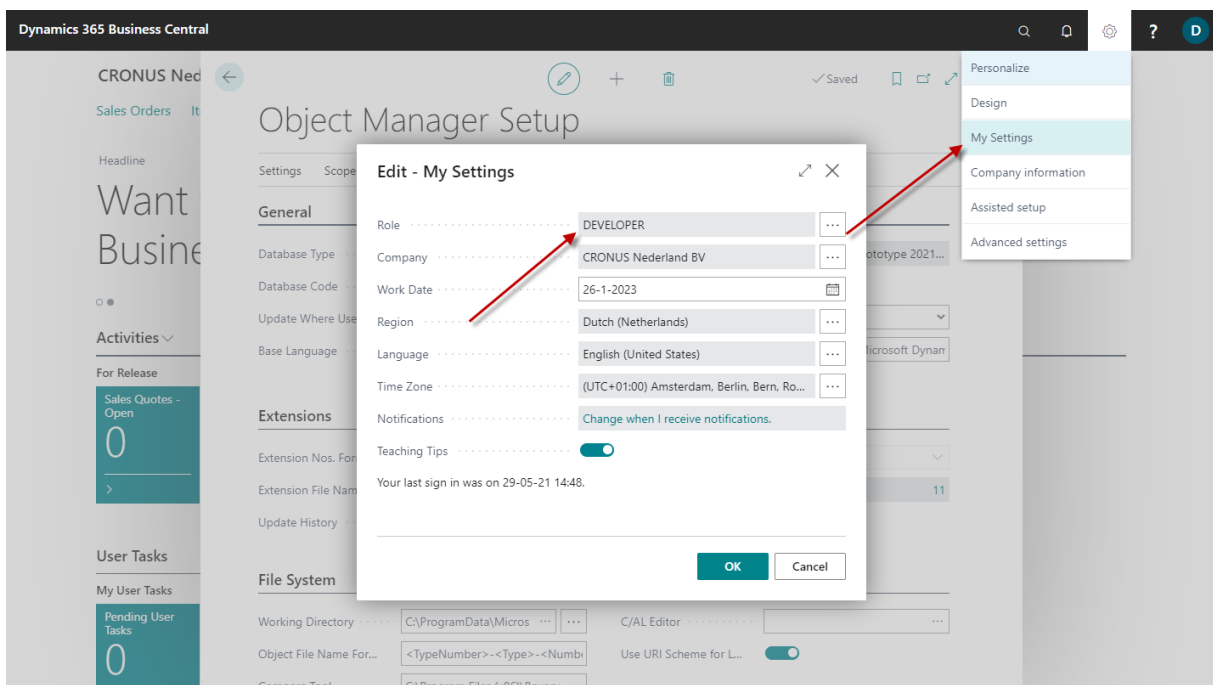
Dynamics 365 Business Central

D

Personalize
Design
My Settings
Company information
Assisted setup
Advanced settings

CRONUS Ned
Sales Orders It

Headline
Want
Busine

Activities
For Release
Sales Quotes - Open
0

User Tasks
My User Tasks
Pending User Tasks
0

Saved

Object Manager Setup

Settings Scope

General
Database Type
Database Code
Update Where Use
Base Language

ototype 2021...
icrosoft Dynam

Extensions
Extension Nos. For
Extension File Nam
Update History

11

File System
Working Directory C:\ProgramData\Micros
Object File Name For... <TypeNumber>-<Type>-<Numb
C/AL Editor
Use URI Scheme for L...

Edit - My Settings

Role DEVELOPER
Company CRONUS Nederland BV
Work Date 26-1-2023
Region Dutch (Netherlands)
Language English (United States)
Time Zone (UTC+01:00) Amsterdam, Berlin, Bern, Ro...
Notifications Change when I receive notifications.
Teaching Tips

Your last sign in was on 29-05-21 14:48.

OK
Cancel